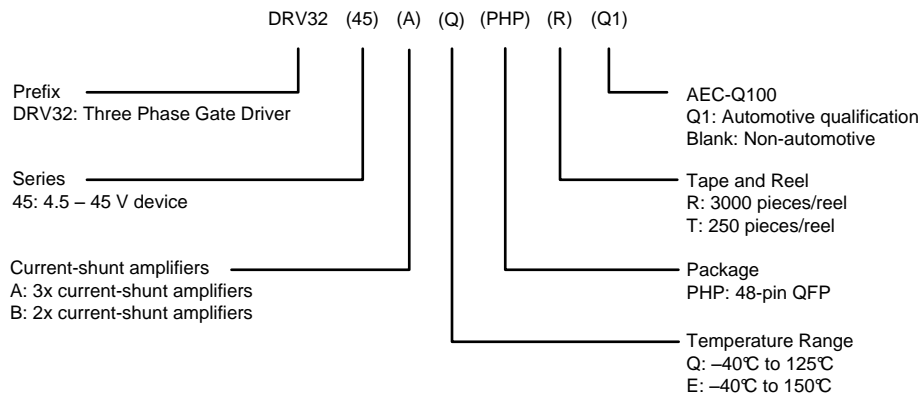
DRV32 (45) (A) (Q) (PHP) (R) (Q1)

Prefix
DRV32: Three Phase Gate Driver

Series
45: 4.5 – 45 V device

Current-shunt amplifiers
A: 3x current-shunt amplifiers
B: 2x current-shunt amplifiers

AEC-Q100
Q1: Automotive qualification
Blank: Non-automotive

Tape and Reel
R: 3000 pieces/reel
T: 250 pieces/reel

Package
PHP: 48-pin QFP

Temperature Range
Q: –40℃ to 125℃
E: –40℃ to 150℃